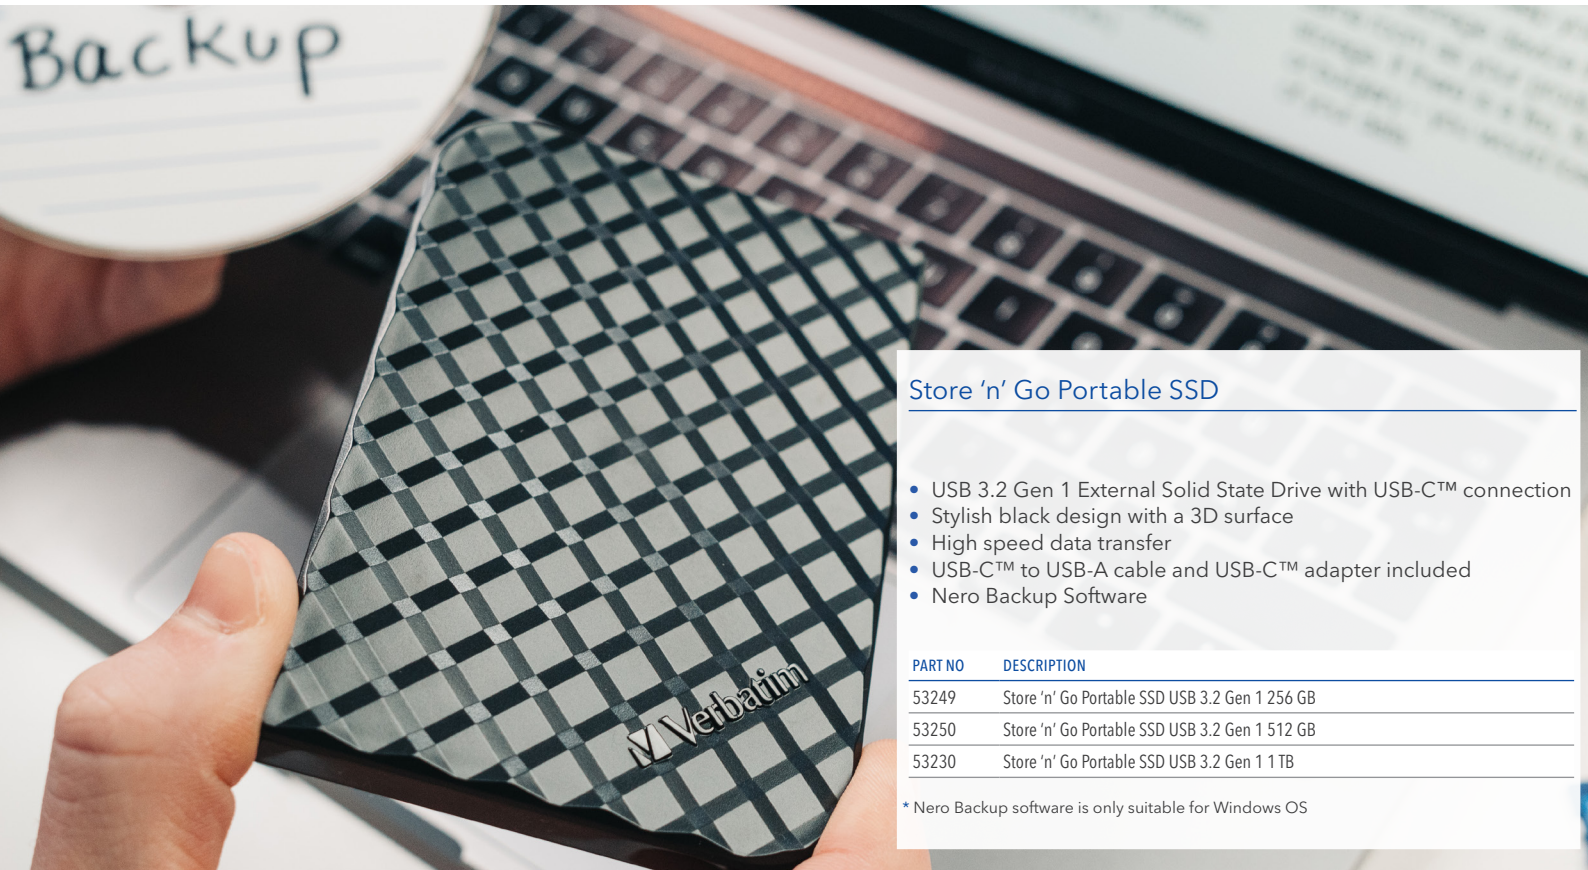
Backup

Verbatim

Store 'n' Go Portable SSD

• USB 3.2 Gen 1 External Solid State Drive with USB-C™ connection
• Stylish black design with a 3D surface
• High speed data transfer
• USB-C™ to USB-A cable and USB-C™ adapter included
• Nero Backup Software

| PART NO | DESCRIPTION |
|---|---|
| 53249 | Store 'n' Go Portable SSD USB 3.2 Gen 1 256 GB |
| 53250 | Store 'n' Go Portable SSD USB 3.2 Gen 1 512 GB |
| 53230 | Store 'n' Go Portable SSD USB 3.2 Gen 1 1 TB |

* Nero Backup software is only suitable for Windows OS